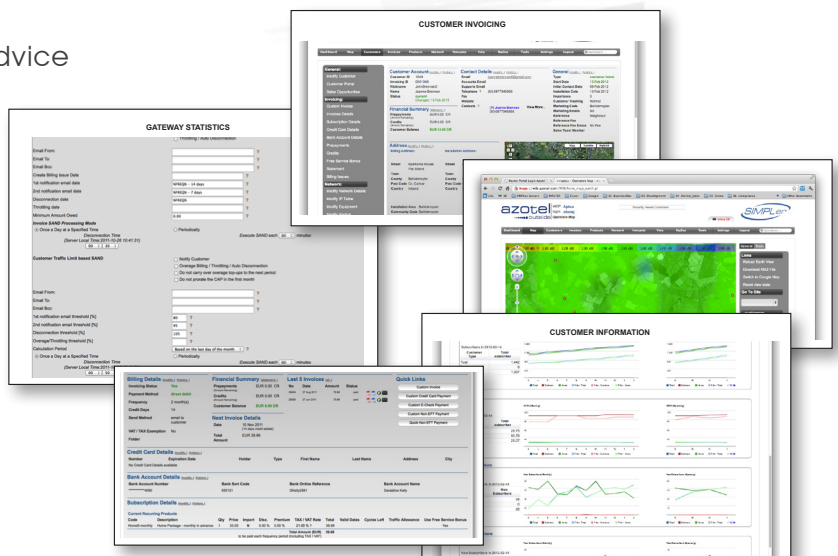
dvice

CUSTOMER INVOICING

GATEWAY STATISTICS

Email From:
Email To:
Email Bcc:
Create Billing Issue Date
1st notification email date
2nd notification email date
Disconnection date
Throttling date
Minimum Amount Owed
Invoice SAND Processing Mode
Once a Day at a Specified Time
Periodically
Disconnection Time
(Server Local Time 2011-10-26 10:41:31)
Execute SAND each
minutes

Customer Traffic Limit based SAND
Notify Customer
Overage Billing / Throttling / Auto Disconnection
Do not carry over overage top-ups to the next period
Do not prorate the CAP in the first month

Email From:
Email To:
Email Bcc:
1st notification email threshold [%]
2nd notification email threshold [%]
Disconnection threshold [%]
Overage/Throttling threshold [%]
Calculation Period
Based on the last day of the month
Once a Day at a Specified Time
Periodically
Disconnection Time
(Server Local Time 2011-10-26 10:41:31)
Execute SAND each
minutes

azotel
SIMPLer

CUSTOMER INFORMATION

Billing Details
Invoicing Status
Payment Method
Frequency
Credit Days
Send Method
VAT / TAX Exemption
Folder

Financial Summary
Prepayments
Credits
Customer Balance

Last 5 Invoices
No
Date
Amount
Status

Quick Links
Custom Invoice
Custom Credit Card Payment
Custom Cheque Payment
Custom Non-EFT Payment
Quick Non-EFT Payment

Next Invoice Details
Date
Total Amount

Credit Card Details
Number
Expiration Date
Holder
Type
First Name
Last Name
Address
City
No Credit Card Details available

Bank Account Details
Bank Account Number
Bank Sort Code
Bank Online Reference
Bank Account Name

Subscription Details
Current Recurring Products
Code
Description
Qty
Price
Import
Disc.
Premium
TAX / VAT Rate
Total
Valid Dates
Cycles Left
Traffic Allowance
Use Free Service Bonus